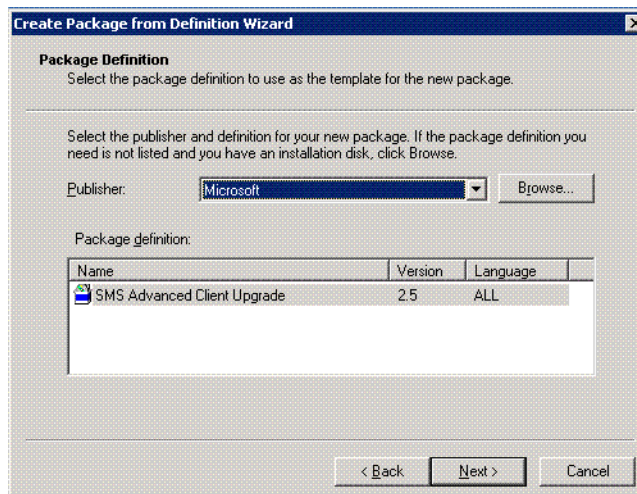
Create Package from Definition Wizard

Package Definition
Select the package definition to use as the template for the new package.

Select the publisher and definition for your new package. If the package definition you need is not listed and you have an installation disk, click Browse.

Publisher: Microsoft Browse...

Package definition:

| Name | Version | Language |
|---|---|---|
| SMS Advanced Client Upgrade | 2.5 | ALL |

< Back Next > Cancel